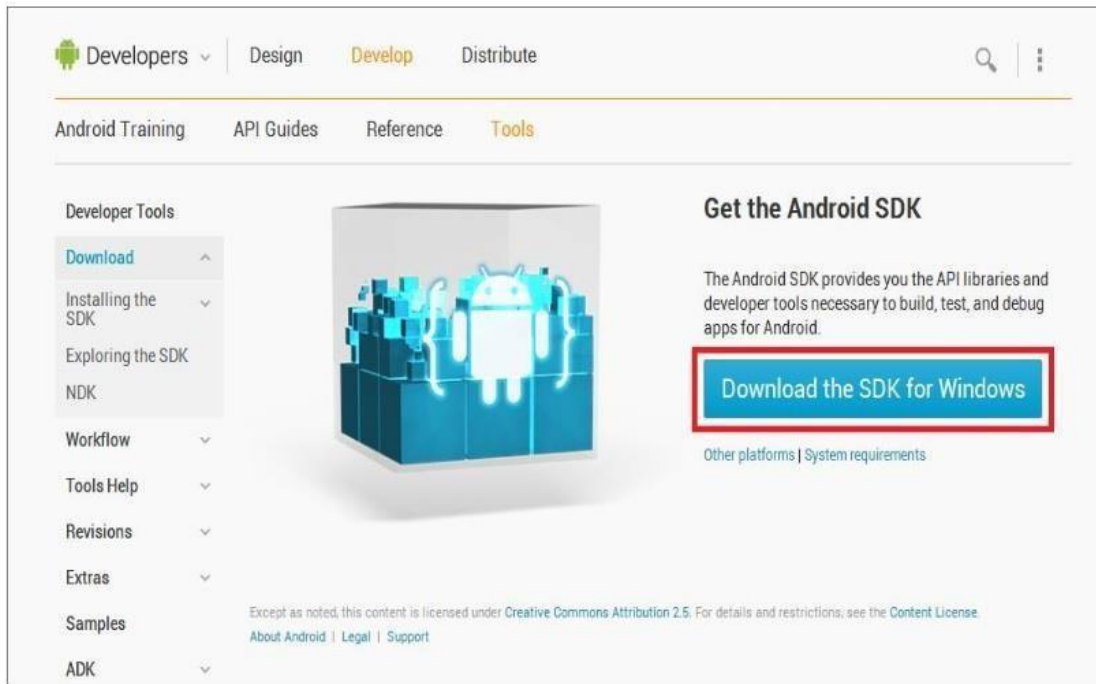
Developers Design Develop Distribute

Android Training API Guides Reference Tools

Developer Tools

Download

Installing the SDK

Exploring the SDK

NDK

Workflow

Tools Help

Revisions

Extras

Samples

ADK

Get the Android SDK

The Android SDK provides you the API libraries and developer tools necessary to build, test, and debug apps for Android.

Download the SDK for Windows

Other platforms | System requirements

Except as noted, this content is licensed under Creative Commons Attribution 2.5. For details and restrictions, see the Content License.

About Android | Legal | Support